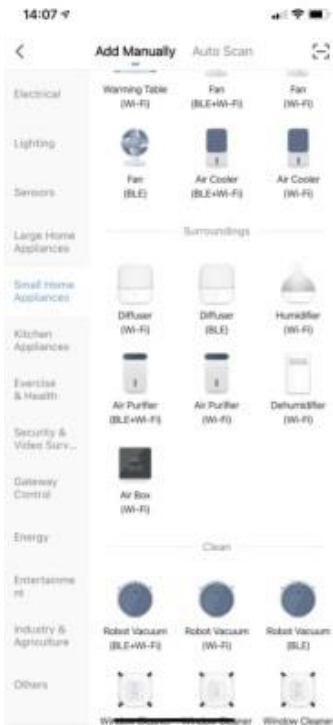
14:07

Add Manually Auto Scan

Electrical

Lighting

Sensors

Large Home Appliances

Small Home Appliances

Kitchen Appliances

Exercise & Health

Security & Video Surv...

Gateway Control

Energy

Entertainment

Industry & Agriculture

Others

Warming Table (Wi-Fi)

Fan (BLE+Wi-Fi)

Fan (Wi-Fi)

Fan (BLE)

Air Cooler (BLE+Wi-Fi)

Air Cooler (Wi-Fi)

Surroundings

Diffuser (Wi-Fi)

Diffuser (BLE)

Humidifier (Wi-Fi)

Air Purifier (BLE+Wi-Fi)

Air Purifier (Wi-Fi)

Dehumidifier (Wi-Fi)

Air Box (Wi-Fi)

Clean

Robot Vacuum (BLE+Wi-Fi)

Robot Vacuum (Wi-Fi)

Robot Vacuum (BLE)

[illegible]

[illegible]

Window Cleaner